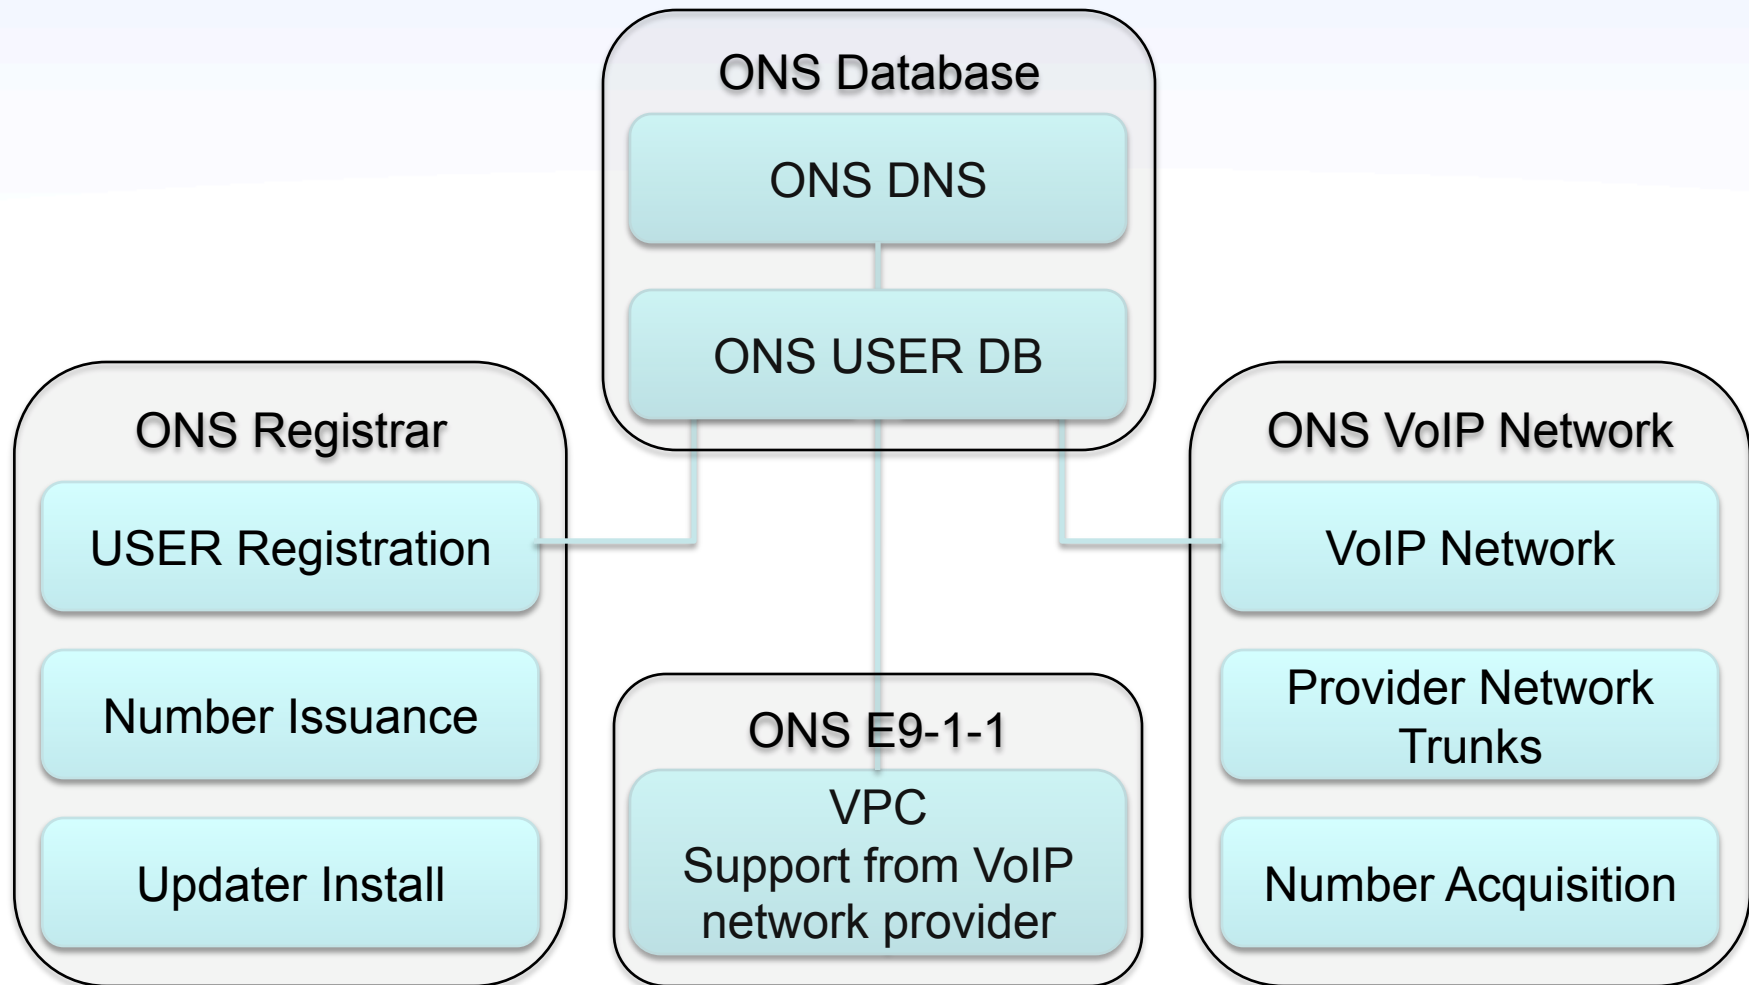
ONS Database

ONS DNS

ONS USER DB

ONS Registrar

USER Registration

Number Issuance

Updater Install

ONS E9-1-1

VPC
Support from VoIP network provider

ONS VoIP Network

VoIP Network

Provider Network Trunks

Number Acquisition